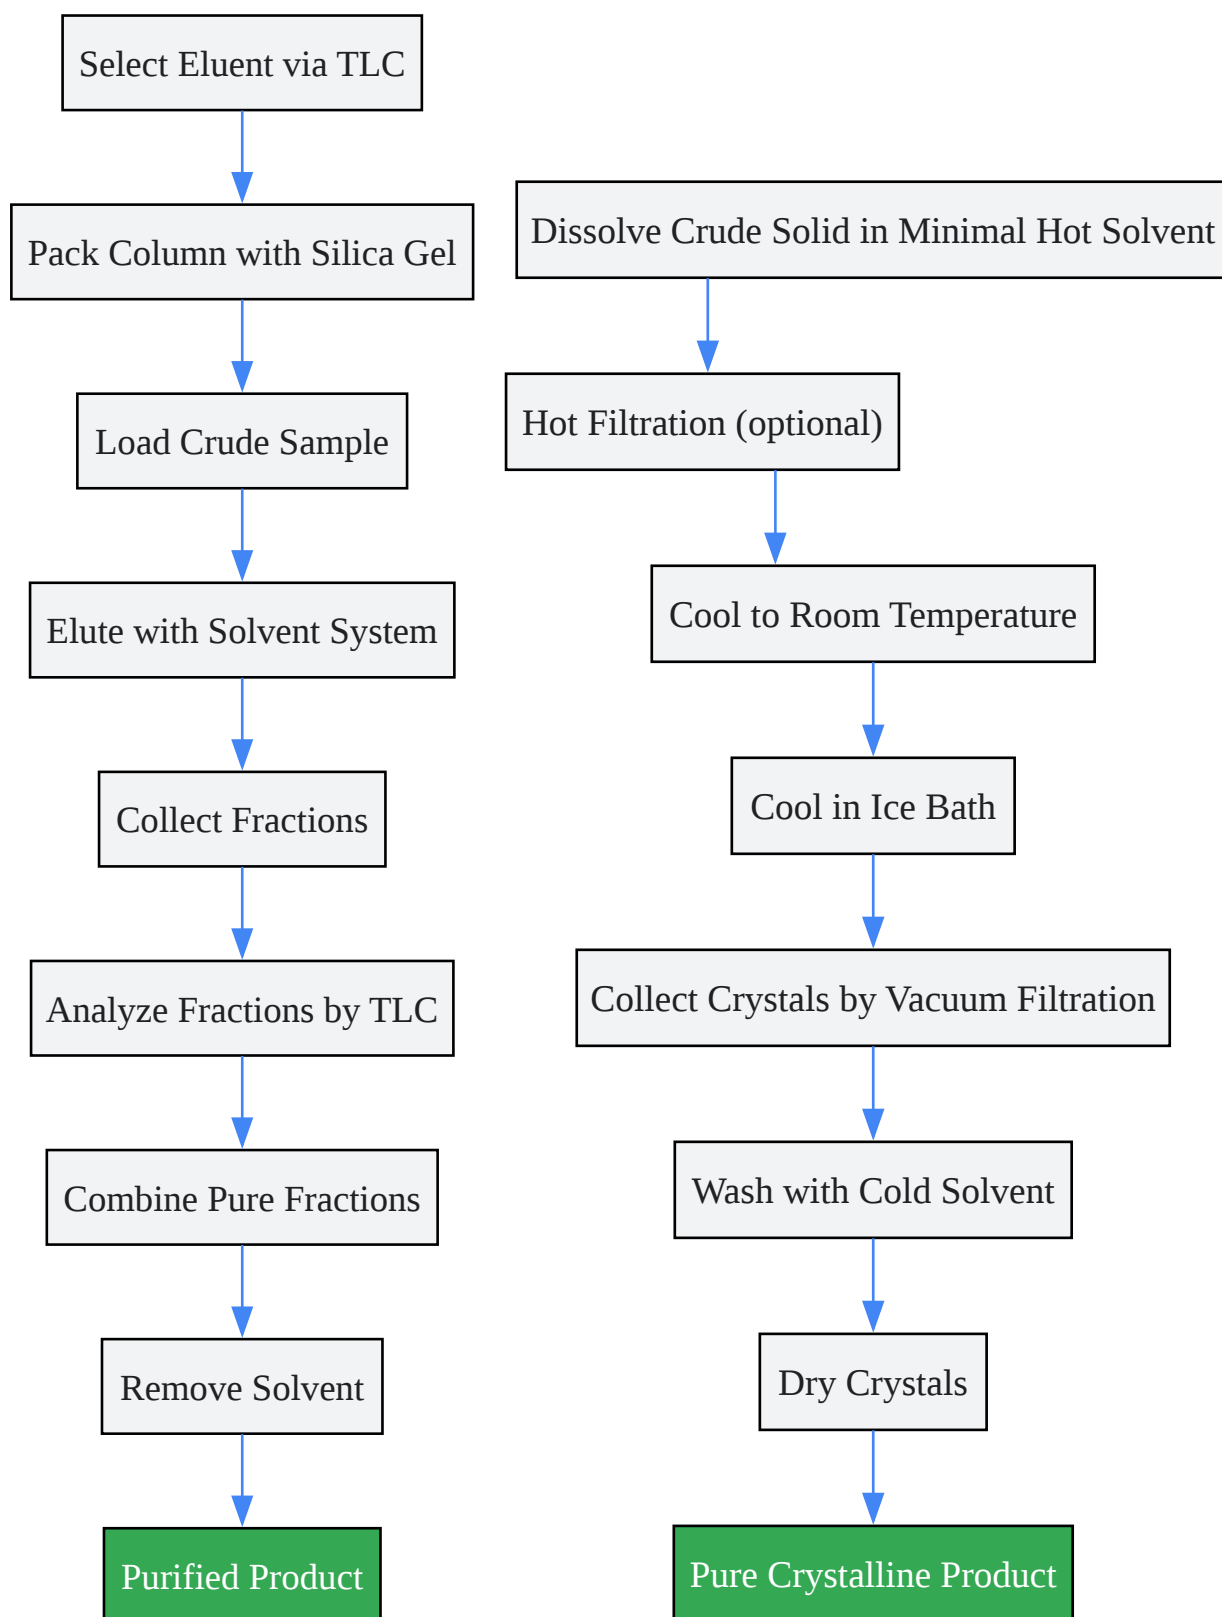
Select Eluent via TLC

Pack Column with Silica Gel

Load Crude Sample

Elute with Solvent System

Collect Fractions

Analyze Fractions by TLC

Combine Pure Fractions

Remove Solvent

Purified Product

Dissolve Crude Solid in Minimal Hot Solvent

Hot Filtration (optional)

Cool to Room Temperature

Cool in Ice Bath

Collect Crystals by Vacuum Filtration

Wash with Cold Solvent

Dry Crystals

Pure Crystalline Product